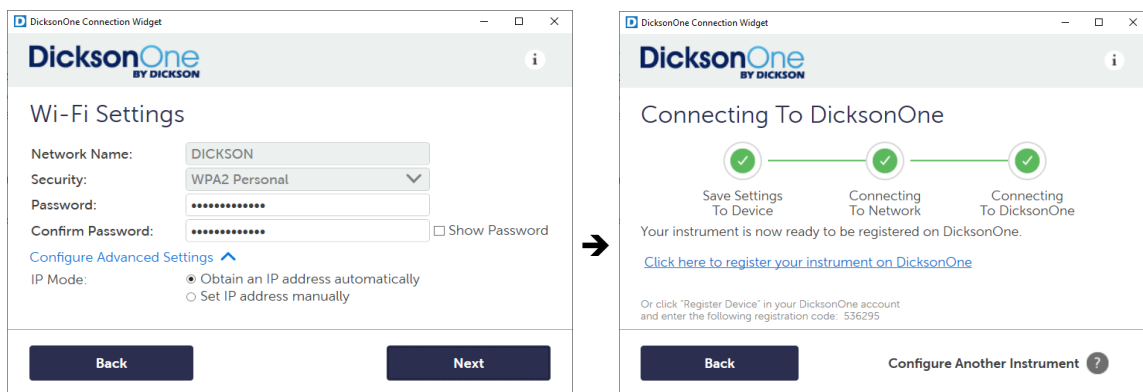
DicksonOne Connection Widget

DicksonOne
BY DICKSON

i

Wi-Fi Settings

Network Name: DICKSON
Security: WPA2 Personal
Password: ••••••••••••••
Confirm Password: ••••••••••••••
☐ Show Password

Configure Advanced Settings

IP Mode:
◉ Obtain an IP address automatically
○ Set IP address manually

Back
Next

DicksonOne Connection Widget

DicksonOne
BY DICKSON

i

Connecting To DicksonOne

Save Settings To Device
Connecting To Network
Connecting To DicksonOne

Your instrument is now ready to be registered on DicksonOne.

Click here to register your instrument on DicksonOne

Or click "Register Device" in your DicksonOne account and enter the following registration code: 536295

Back
Configure Another Instrument ?